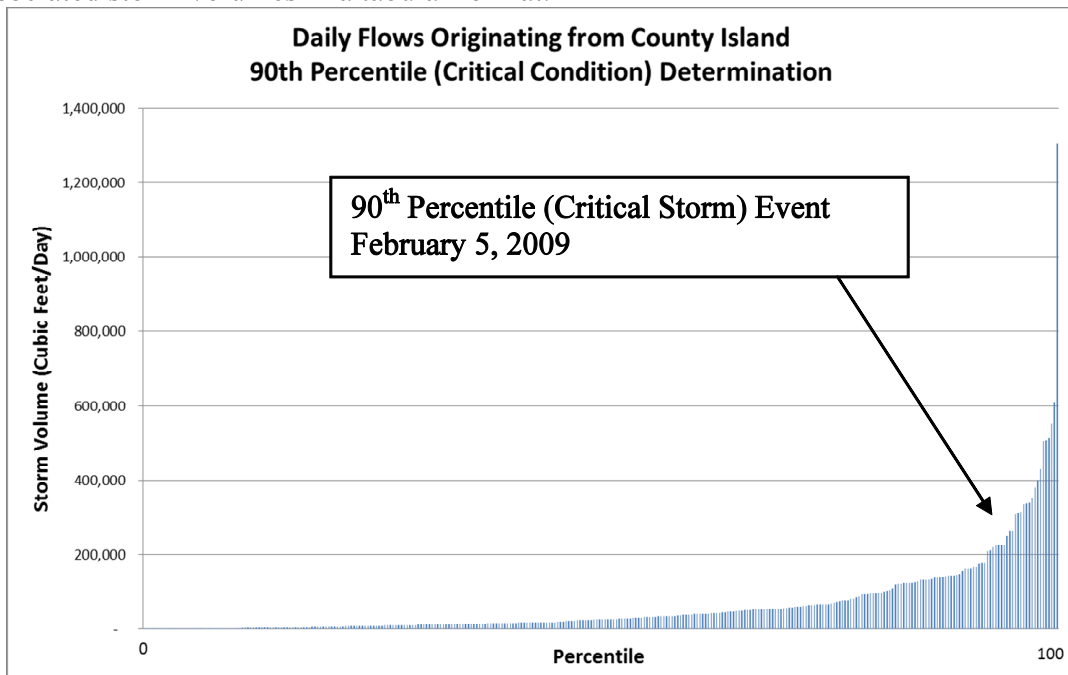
Daily Flows Originating from County Island
90th Percentile (Critical Condition) Determination

1,400,000
1,200,000
1,000,000
800,000
600,000
400,000
200,000
-

Storm Volume (Cubic Feet/Day)

$90^{th}$ Percentile (Critical Storm) Event
February 5, 2009

0
Percentile
100